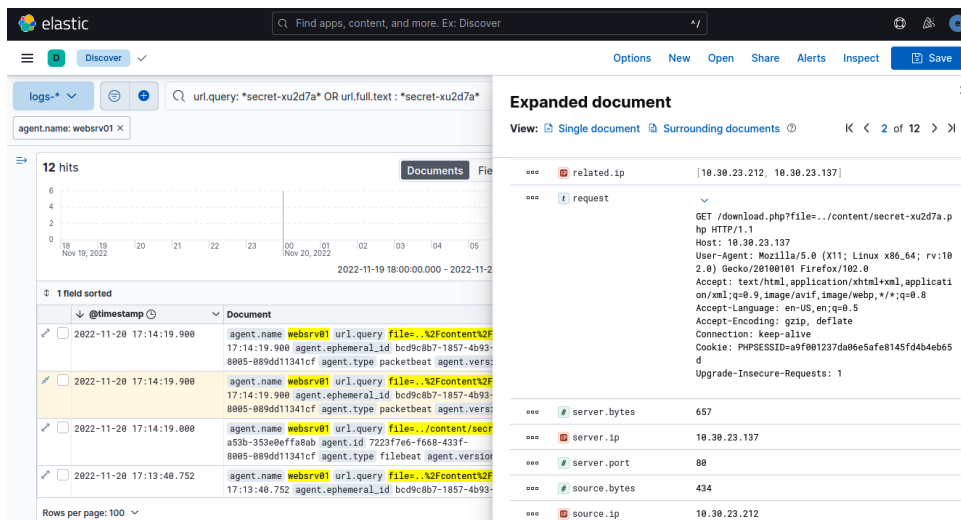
elastic

Find apps, content, and more. Ex: Discover

⌘/

D Discover

Options New Open Share Alerts Inspect Save

logs-*

url.query: *secret-xu2d7a* OR url.full.text : *secret-xu2d7a*

agent.name: websrv01 ×

12 hits

Documents Fie

6
4
2
0

18 Nov 19, 2022 19 20 21 22 23 00 Nov 20, 2022 01 02 03 04 05

2022-11-19 18:00:00.000 - 2022-11-2

1 field sorted

@timestamp | Document

| | |
|---|---|
| 2022-11-20 17:14:19.900 | agent.name websrv01 url.query file=..%2Fcontent%2F 17:14:19.900 agent.ephemeral_id bcd9c8b7-1857-4b93- 8005-089dd11341cf agent.type packetbeat agent.versi |
| 2022-11-20 17:14:19.900 | agent.name websrv01 url.query file=..%2Fcontent%2F 17:14:19.900 agent.ephemeral_id bcd9c8b7-1857-4b93- 8005-089dd11341cf agent.type packetbeat agent.versi |
| 2022-11-20 17:14:19.000 | agent.name websrv01 url.query file=../content/secr a53b-353e0effa8ab agent.id 7223f7e6-f668-433f- 8005-089dd11341cf agent.type filebeat agent.versio |
| 2022-11-20 17:13:40.752 | agent.name websrv01 url.query file=..%2Fcontent%2F 17:13:40.752 agent.ephemeral_id bcd9c8b7-1857-4b93- |

Rows per page: 100

Expanded document

View: Single document Surrounding documents

2 of 12

| | |
|---|---|
| related.ip | [10.30.23.212, 10.30.23.137] |
| request | GET /download.php?file=../content/secret-xu2d7a.php HTTP/1.1<br>Host: 10.30.23.137<br>User-Agent: Mozilla/5.0 (X11; Linux x86_64; rv:102.0) Gecko/20100101 Firefox/102.0<br>Accept: text/html,application/xhtml+xml,application/xml;q=0.9,image/avif,image/webp,*/*;q=0.8<br>Accept-Language: en-US,en;q=0.5<br>Accept-Encoding: gzip, deflate<br>Connection: keep-alive<br>Cookie: PHPSESSID=a9f001237da06e5afe8145fd4b4eb65d<br>Upgrade-Insecure-Requests: 1 |
| server.bytes | 657 |
| server.ip | 10.30.23.137 |
| server.port | 80 |
| source.bytes | 434 |
| source.ip | 10.30.23.212 |